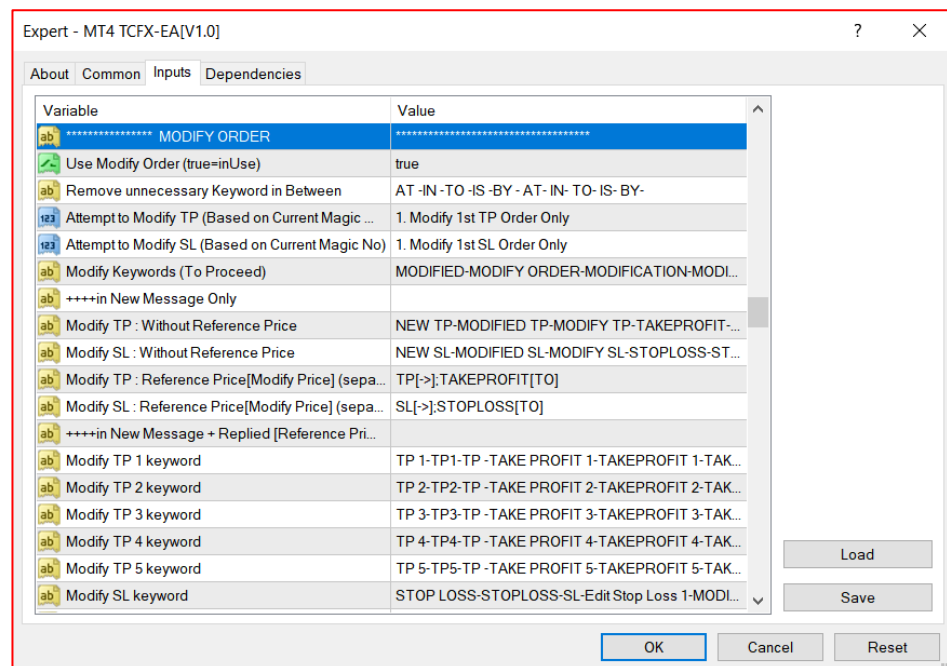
Expert - MT4 TCFX-EA[V1.0]

?

About Common Inputs Dependencies

| Variable | Value |
|---|---|
| **************** MODIFY ORDER | ************************************ |
| Use Modify Order (true=inUse) | true |
| Remove unnecessary Keyword in Between | AT -IN -TO -IS -BY - AT- IN- TO- IS- BY- |
| Attempt to Modify TP (Based on Current Magic ... | 1. Modify 1st TP Order Only |
| Attempt to Modify SL (Based on Current Magic No) | 1. Modify 1st SL Order Only |
| Modify Keywords (To Proceed) | MODIFIED-MODIFY ORDER-MODIFICATION-MODI... |
| ++++in New Message Only | |
| Modify TP : Without Reference Price | NEW TP-MODIFIED TP-MODIFY TP-TAKEPROFIT-... |
| Modify SL : Without Reference Price | NEW SL-MODIFIED SL-MODIFY SL-STOPLOSS-ST... |
| Modify TP : Reference Price[Modify Price] (sepa... | TP[->];TAKEPROFIT[TO] |
| Modify SL : Reference Price[Modify Price] (sepa... | SL[->];STOPLOSS[TO] |
| ++++in New Message + Replied [Reference Pri... | |
| Modify TP 1 keyword | TP 1-TP1-TP -TAKE PROFIT 1-TAKEPROFIT 1-TAK... |
| Modify TP 2 keyword | TP 2-TP2-TP -TAKE PROFIT 2-TAKEPROFIT 2-TAK... |
| Modify TP 3 keyword | TP 3-TP3-TP -TAKE PROFIT 3-TAKEPROFIT 3-TAK... |
| Modify TP 4 keyword | TP 4-TP4-TP -TAKE PROFIT 4-TAKEPROFIT 4-TAK... |
| Modify TP 5 keyword | TP 5-TP5-TP -TAKE PROFIT 5-TAKEPROFIT 5-TAK... |
| Modify SL keyword | STOP LOSS-STOPLOSS-SL-Edit Stop Loss 1-MODI... |

Load

Save

OK Cancel Reset